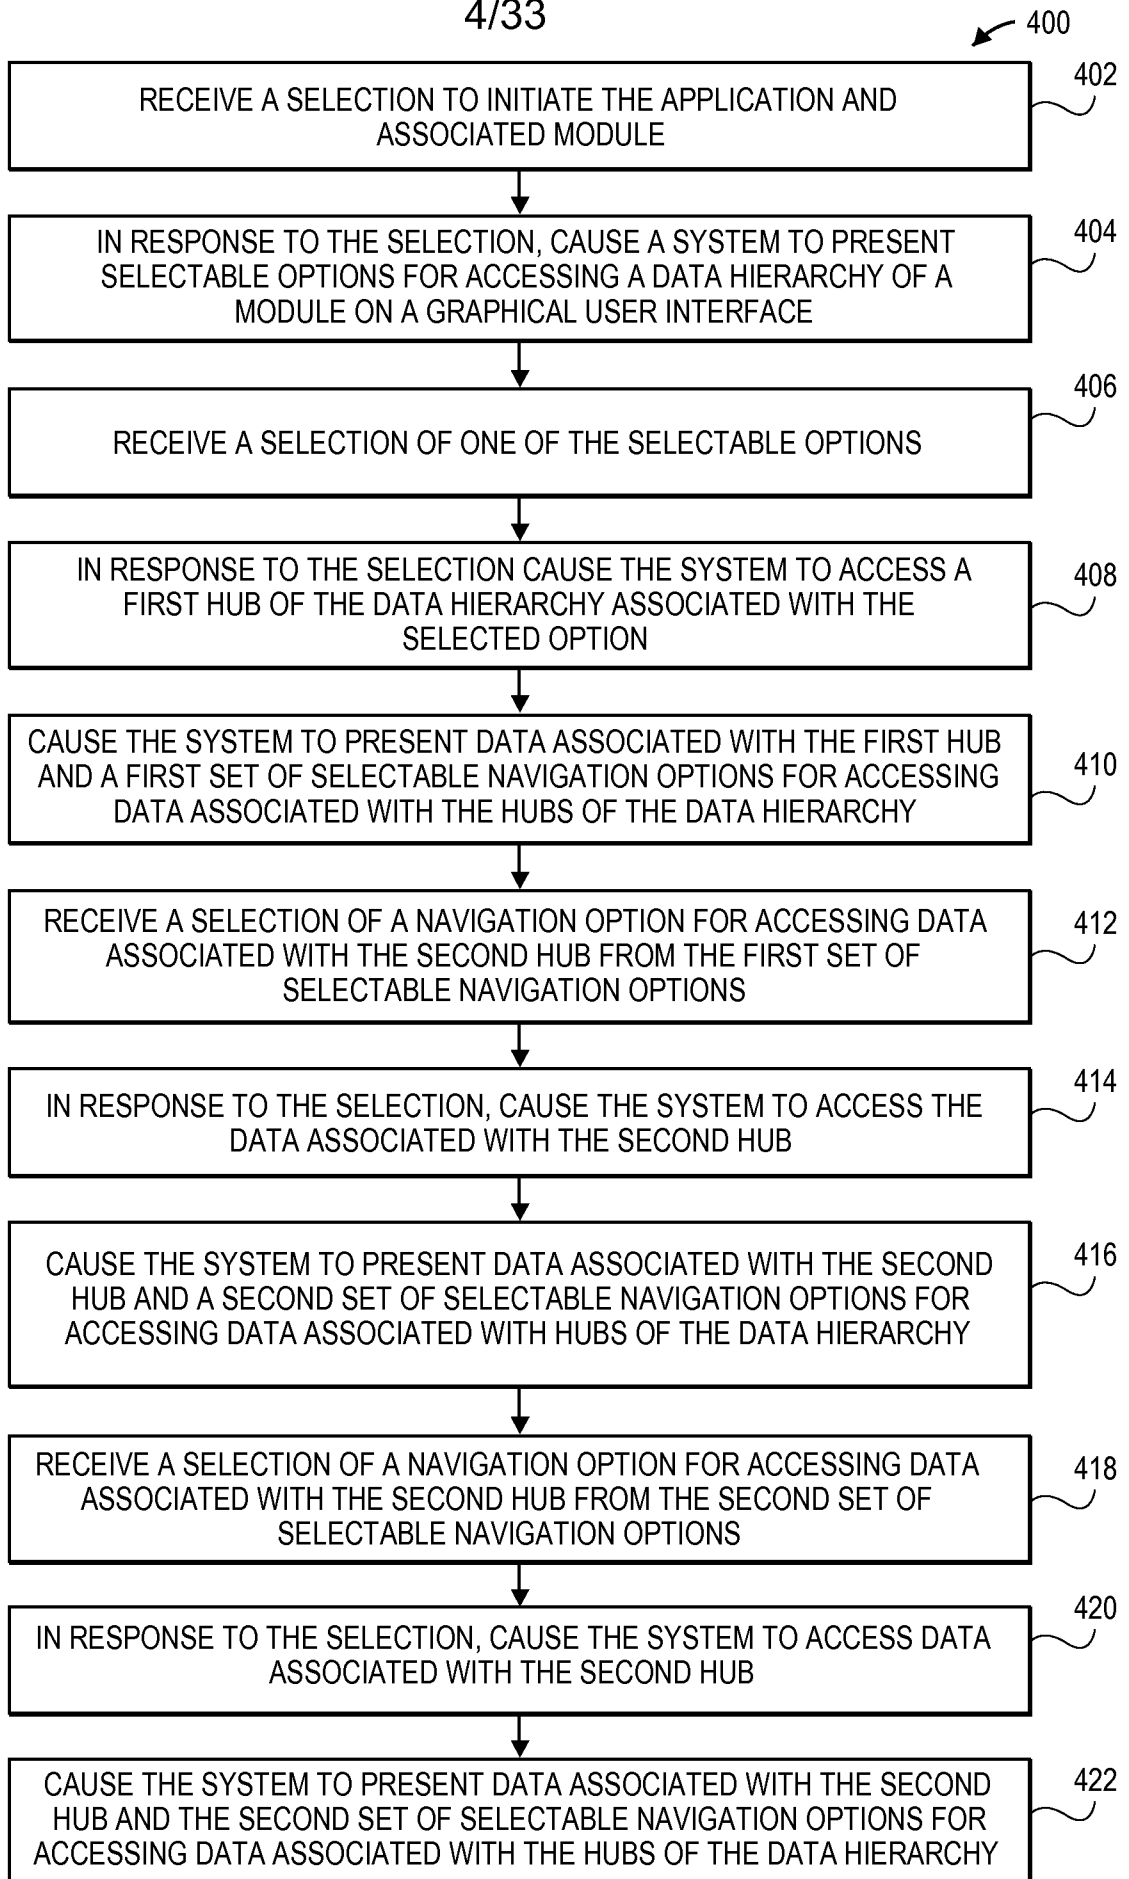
4/33

400

RECEIVE A SELECTION TO INITIATE THE APPLICATION AND ASSOCIATED MODULE

402

IN RESPONSE TO THE SELECTION, CAUSE A SYSTEM TO PRESENT SELECTABLE OPTIONS FOR ACCESSING A DATA HIERARCHY OF A MODULE ON A GRAPHICAL USER INTERFACE

404

RECEIVE A SELECTION OF ONE OF THE SELECTABLE OPTIONS

406

IN RESPONSE TO THE SELECTION CAUSE THE SYSTEM TO ACCESS A FIRST HUB OF THE DATA HIERARCHY ASSOCIATED WITH THE SELECTED OPTION

408

CAUSE THE SYSTEM TO PRESENT DATA ASSOCIATED WITH THE FIRST HUB AND A FIRST SET OF SELECTABLE NAVIGATION OPTIONS FOR ACCESSING DATA ASSOCIATED WITH THE HUBS OF THE DATA HIERARCHY

410

RECEIVE A SELECTION OF A NAVIGATION OPTION FOR ACCESSING DATA ASSOCIATED WITH THE SECOND HUB FROM THE FIRST SET OF SELECTABLE NAVIGATION OPTIONS

412

IN RESPONSE TO THE SELECTION, CAUSE THE SYSTEM TO ACCESS THE DATA ASSOCIATED WITH THE SECOND HUB

414

CAUSE THE SYSTEM TO PRESENT DATA ASSOCIATED WITH THE SECOND HUB AND A SECOND SET OF SELECTABLE NAVIGATION OPTIONS FOR ACCESSING DATA ASSOCIATED WITH HUBS OF THE DATA HIERARCHY

416

RECEIVE A SELECTION OF A NAVIGATION OPTION FOR ACCESSING DATA ASSOCIATED WITH THE SECOND HUB FROM THE SECOND SET OF SELECTABLE NAVIGATION OPTIONS

418

IN RESPONSE TO THE SELECTION, CAUSE THE SYSTEM TO ACCESS DATA ASSOCIATED WITH THE SECOND HUB

420

CAUSE THE SYSTEM TO PRESENT DATA ASSOCIATED WITH THE SECOND HUB AND THE SECOND SET OF SELECTABLE NAVIGATION OPTIONS FOR ACCESSING DATA ASSOCIATED WITH THE HUBS OF THE DATA HIERARCHY

422